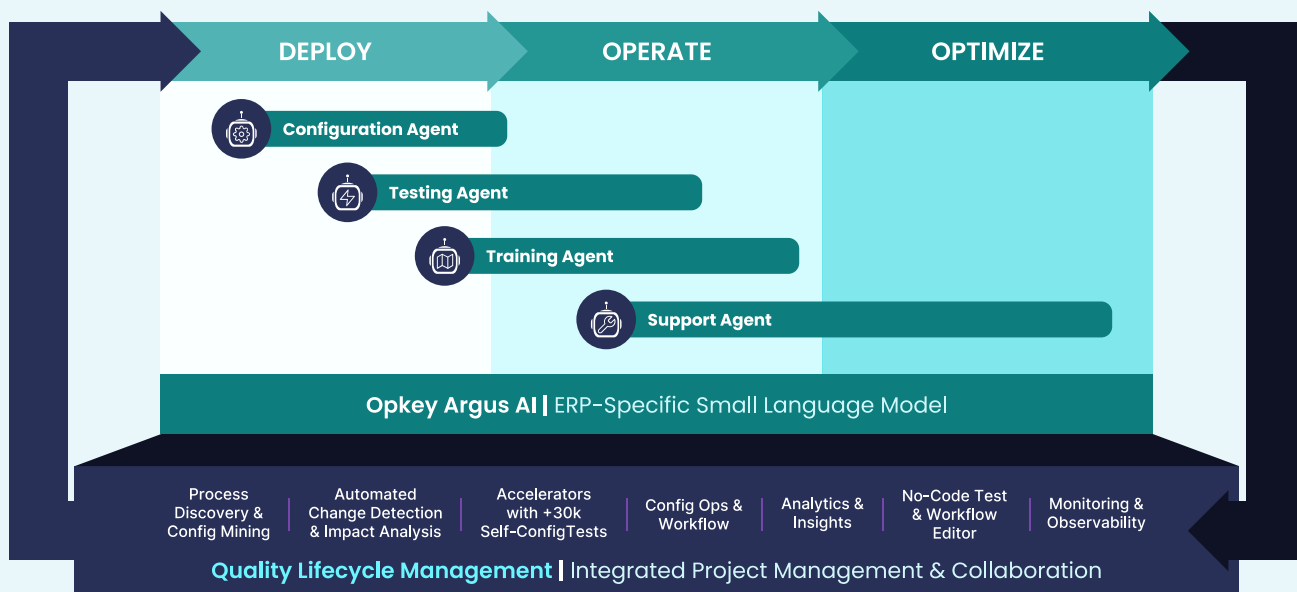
DEPLOY

OPERATE

OPTIMIZE

Configuration Agent

Testing Agent

Training Agent

Support Agent

Opkey Argus AI | ERP-Specific Small Language Model

Process Discovery & Config Mining

Automated Change Detection & Impact Analysis

Accelerators with +30k Self-ConfigTests

Config Ops & Workflow

Analytics & Insights

No-Code Test & Workflow Editor

Monitoring & Observability

Quality Lifecycle Management | Integrated Project Management & Collaboration